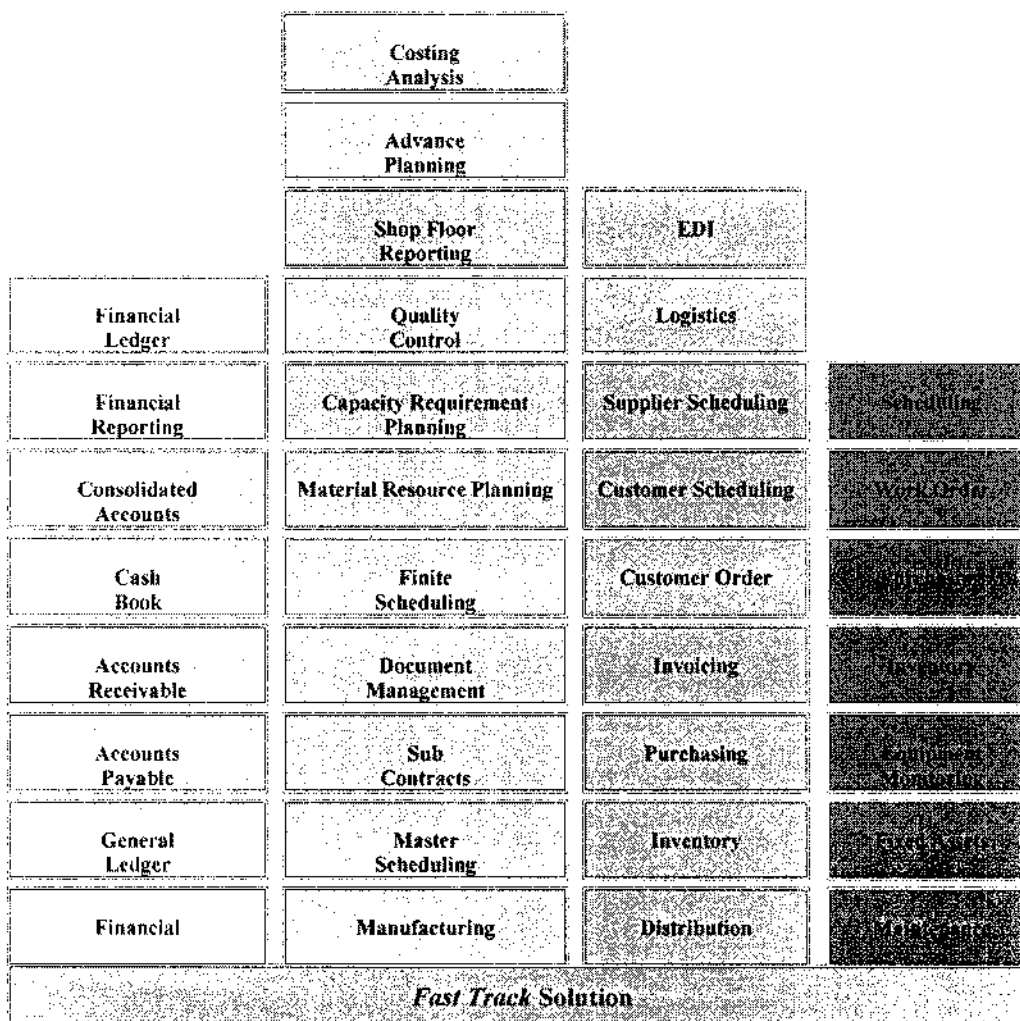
Costing Analysis

Advance Planning

Shop Floor Reporting

EDI

Financial Ledger

Quality Control

Logistics

Financial Reporting

Capacity Requirement Planning

Supplier Scheduling

Scheduling

Consolidated Accounts

Material Resource Planning

Customer Scheduling

Work Order

Cash Book

Finite Scheduling

Customer Order

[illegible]

Accounts Receivable

Document Management

Invoicing

Inventory

Accounts Payable

Sub Contracts

Purchasing

Equipment Monitoring

General Ledger

Master Scheduling

Inventory

Fixed Assets

Financial

Manufacturing

Distribution

Maintenance

*Fast Track* Solution